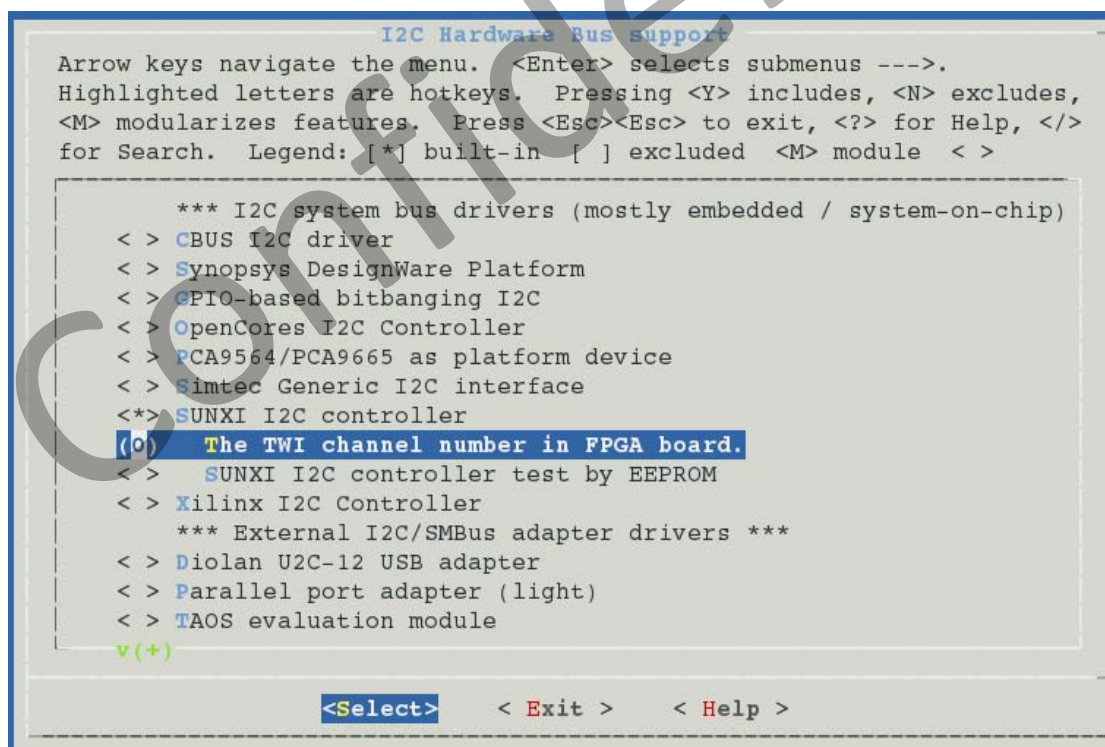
I2C Hardware Bus support

Arrow keys navigate the menu. <Enter> selects submenus --->. Highlighted letters are hotkeys. Pressing <Y> includes, <N> excludes, <M> modularizes features. Press <Esc><Esc> to exit, <?> for Help, </> for Search. Legend: [*] built-in [ ] excluded <M> module < >

*** I2C system bus drivers (mostly embedded / system-on-chip)
< > CBUS I2C driver
< > Synopsys DesignWare Platform
< > GPIO-based bitbanging I2C
< > OpenCores I2C Controller
< > PCA9564/PCA9665 as platform device
< > Simtec Generic I2C interface
<*> SUNXI I2C controller
(0) The TWI channel number in FPGA board.
< > SUNXI I2C controller test by EEPROM
< > Xilinx I2C Controller
*** External I2C/SMBus adapter drivers ***
< > Diolan U2C-12 USB adapter
< > Parallel port adapter (light)
< > TAOS evaluation module
v(+)

<Select> < Exit > < Help >

Confide